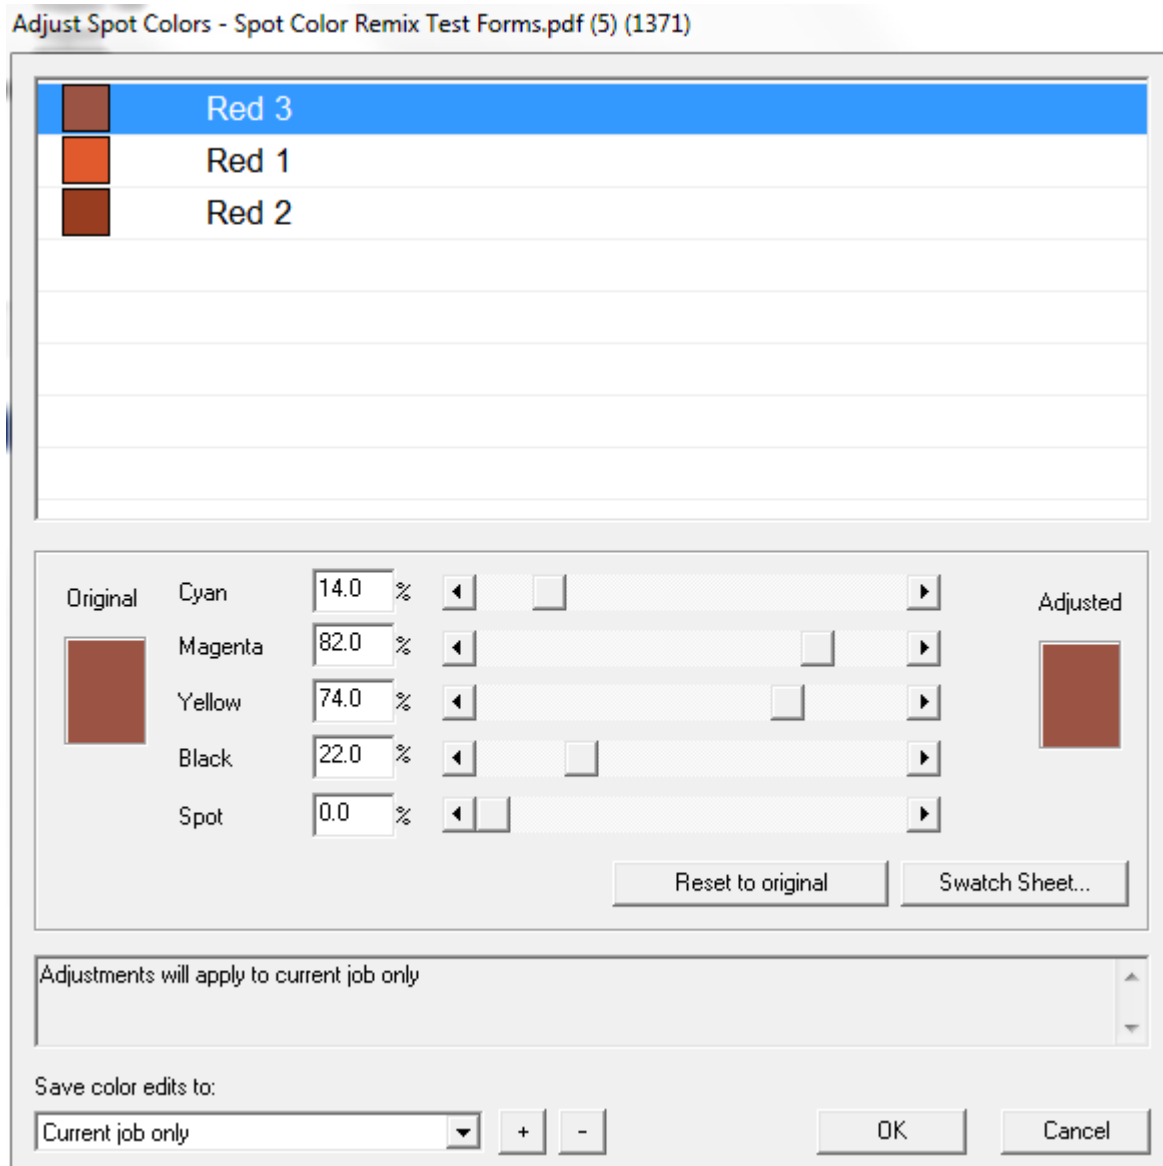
Adjust Spot Colors - Spot Color Remix Test Forms.pdf (5) (1371)

Red 3
Red 1
Red 2

Original

Cyan 14.0 %
Magenta 82.0 %
Yellow 74.0 %
Black 22.0 %
Spot 0.0 %

Adjusted

Reset to original
Swatch Sheet...

Adjustments will apply to current job only

Save color edits to:
Current job only
+
-
OK
Cancel